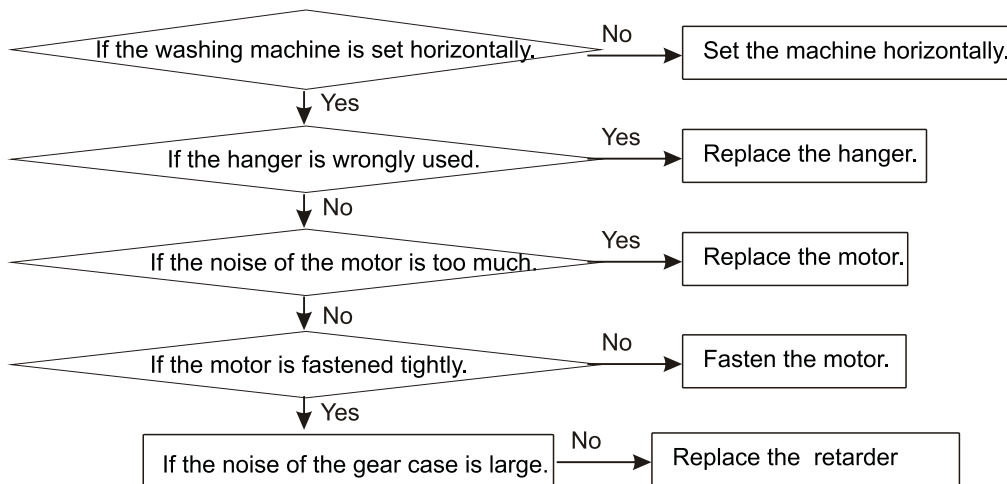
If the washing machine is set horizontally.

No

Set the machine horizontally.

Yes

If the hanger is wrongly used.

Yes

Replace the hanger.

No

If the noise of the motor is too much.

Yes

Replace the motor.

No

If the motor is fastened tightly.

No

Fasten the motor.

Yes

If the noise of the gear case is large.

No

Replace the retarder